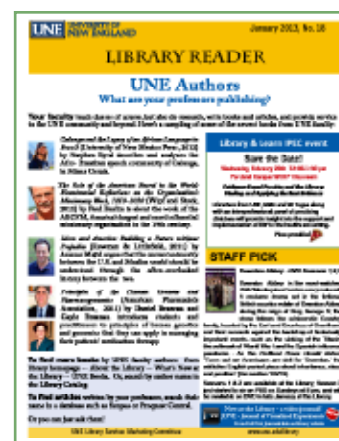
UNE UNIVERSITY OF NEW ENGLAND

January 2013, No. 18

LIBRARY READER

UNE Authors

What are your professors publishing?

Your faculty teach classes of course, but also do research, write books and articles, and provide service to the UNE community and beyond! Here's a sampling of some of the recent books from UNE faculty:

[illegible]

Library & Learn IPEC event

Save the Date!

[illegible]

STAFF PICK

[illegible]

To find more books by UNE faculty authors: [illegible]

To find articles written by your professors, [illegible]

Or you can just ask them!

UNE Library Services Marketing Committee

www.une.edu/library